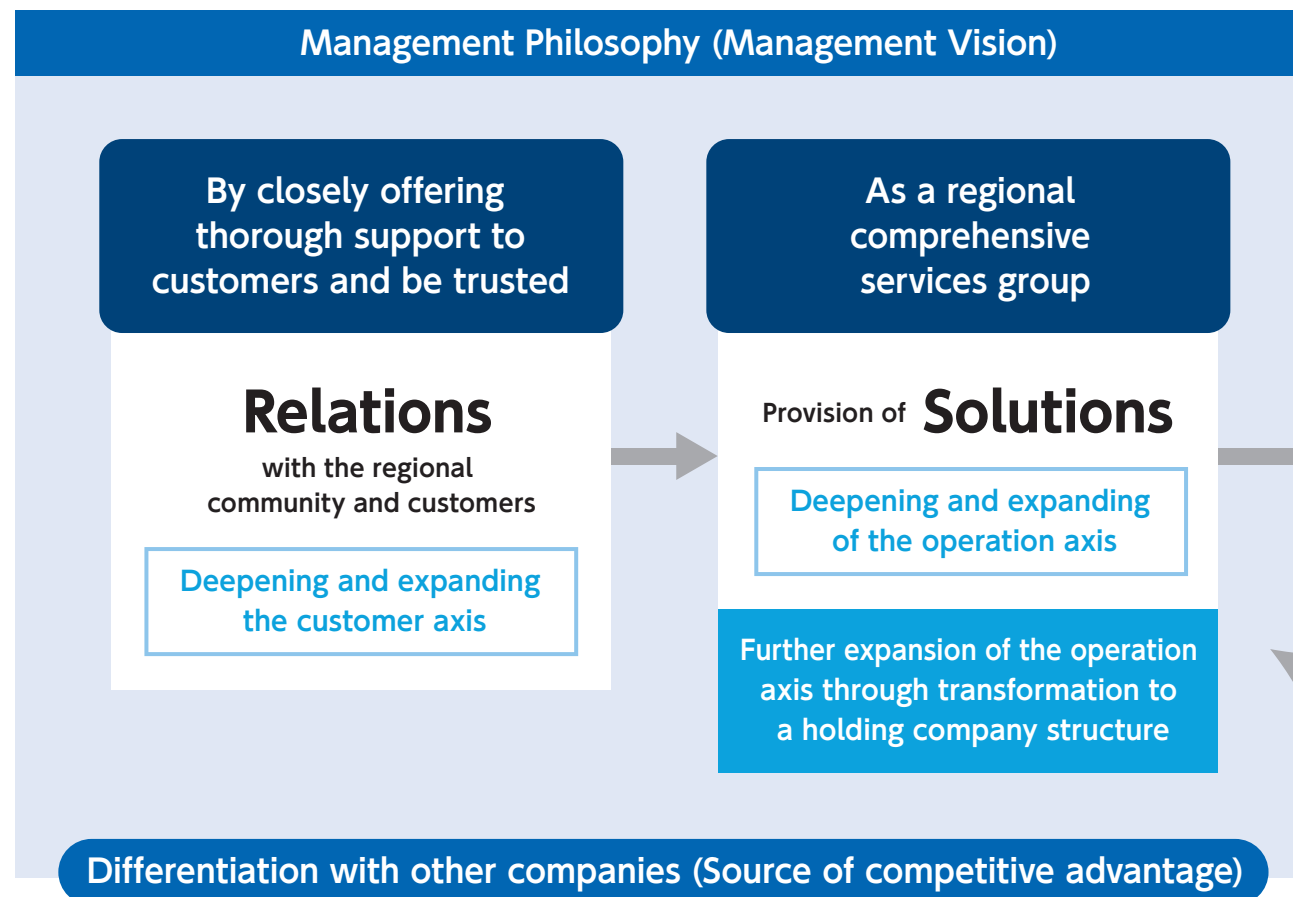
Management Philosophy (Management Vision)

By closely offering thorough support to customers and be trusted

Relations

with the regional community and customers

Deepening and expanding the customer axis

As a regional comprehensive services group

Provision of Solutions

Deepening and expanding of the operation axis

Further expansion of the operation axis through transformation to a holding company structure

Differentiation with other companies (Source of competitive advantage)